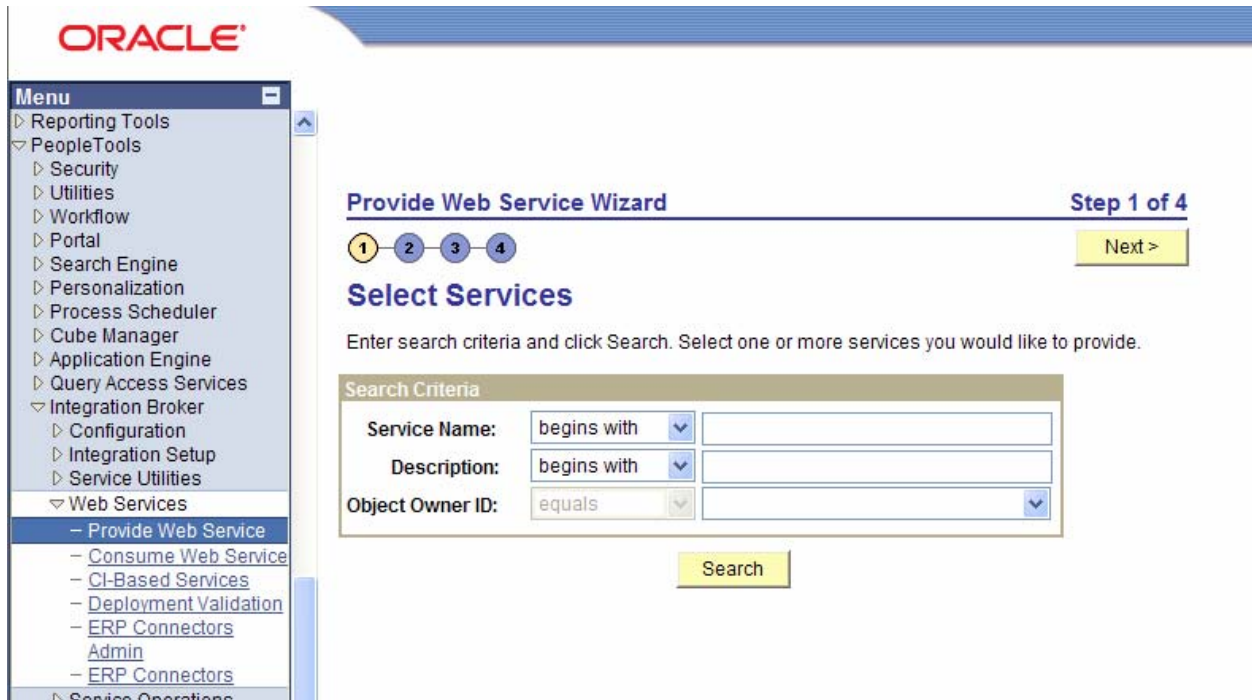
ORACLE

Menu
▷ Reporting Tools
▽ PeopleTools
▷ Security
▷ Utilities
▷ Workflow
▷ Portal
▷ Search Engine
▷ Personalization
▷ Process Scheduler
▷ Cube Manager
▷ Application Engine
▷ Query Access Services
▽ Integration Broker
▷ Configuration
▷ Integration Setup
▷ Service Utilities
▽ Web Services
– Provide Web Service
– Consume Web Service
– CI-Based Services
– Deployment Validation
– ERP Connectors Admin
– ERP Connectors
▷ Service Operations

Provide Web Service Wizard

Step 1 of 4

1 2 3 4

Next >

Select Services

Enter search criteria and click Search. Select one or more services you would like to provide.

Search Criteria

| | | |
|---|---|---|
| Service Name: | begins with | |
| Description: | begins with | |
| Object Owner ID: | equals | |

Search